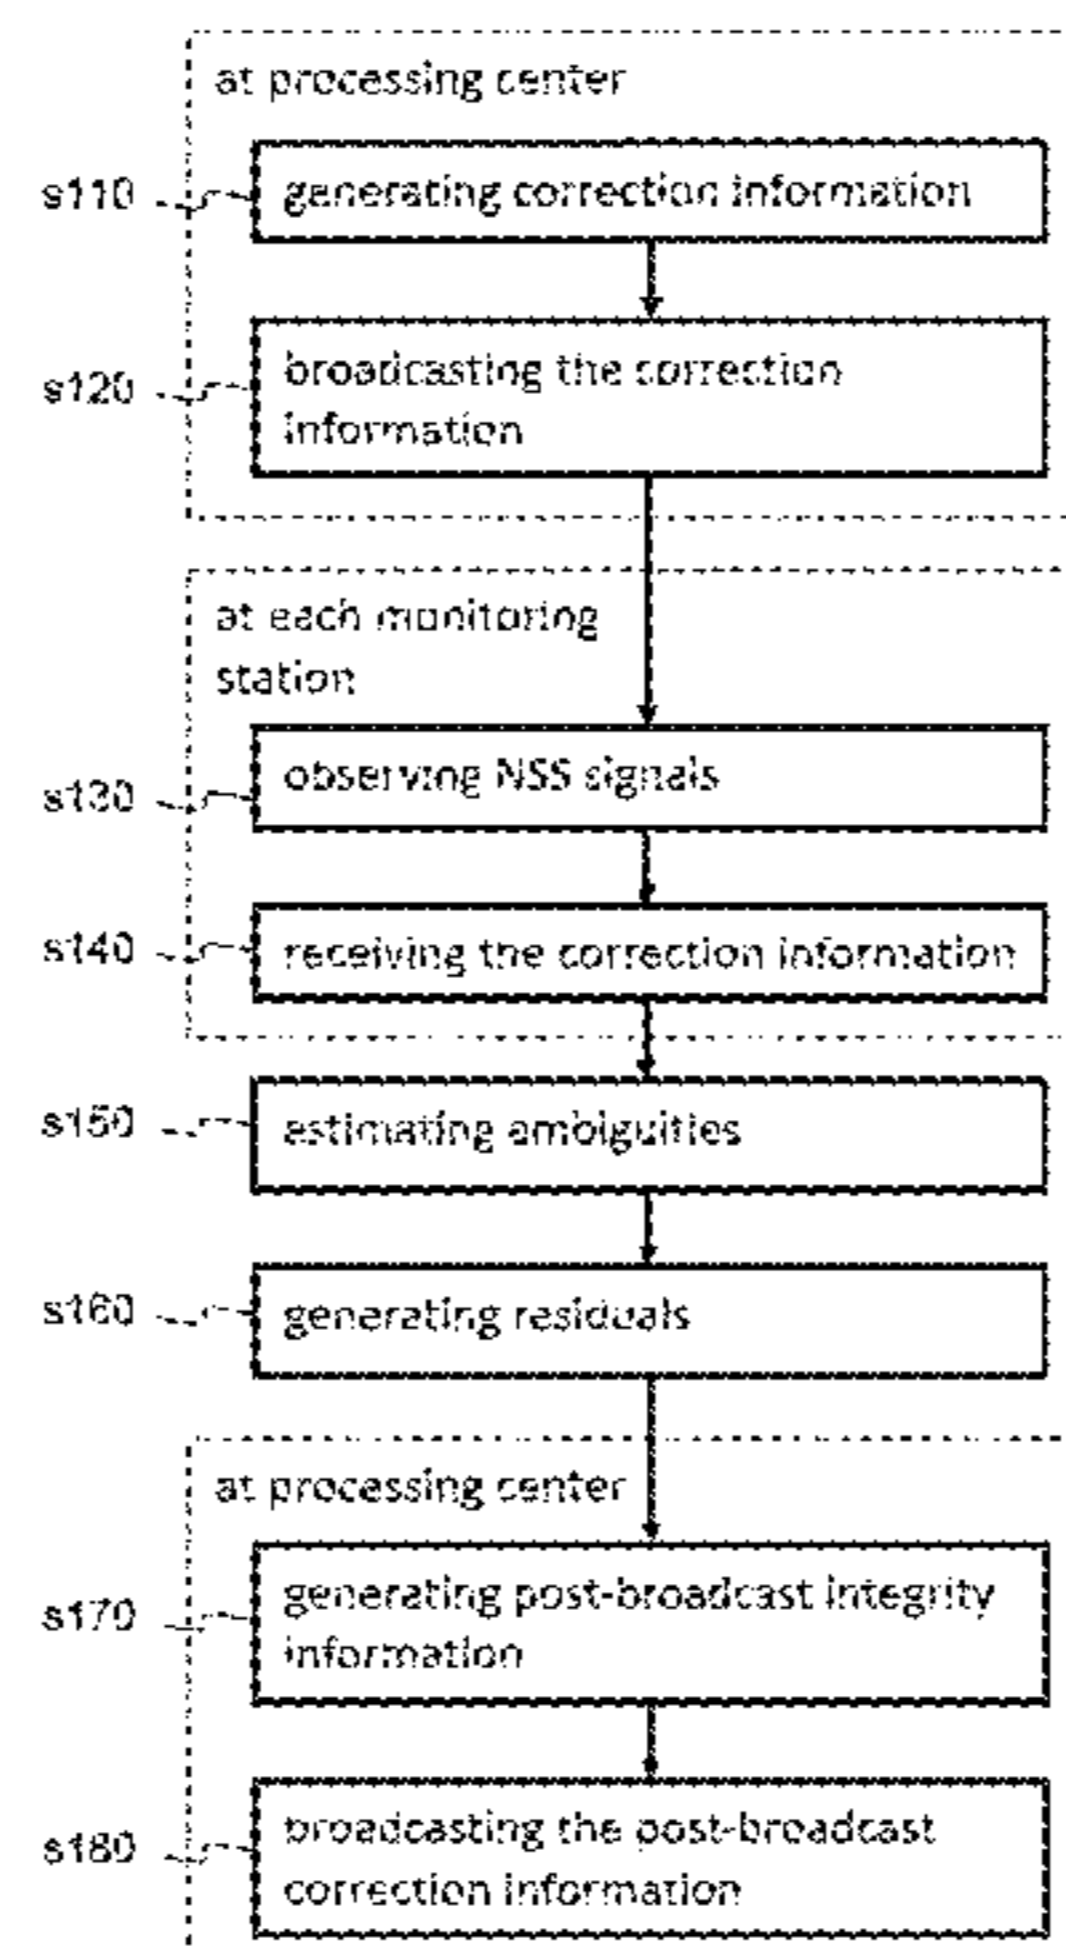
at processing center

s110 generating correction information

s120 broadcasting the correction information

at each monitoring station

s130 observing NSS signals

s140 receiving the correction information

s150 estimating ambiguities

s160 generating residuals

at processing center

s170 generating post-broadcast integrity information

s180 broadcasting the post-broadcast correction information